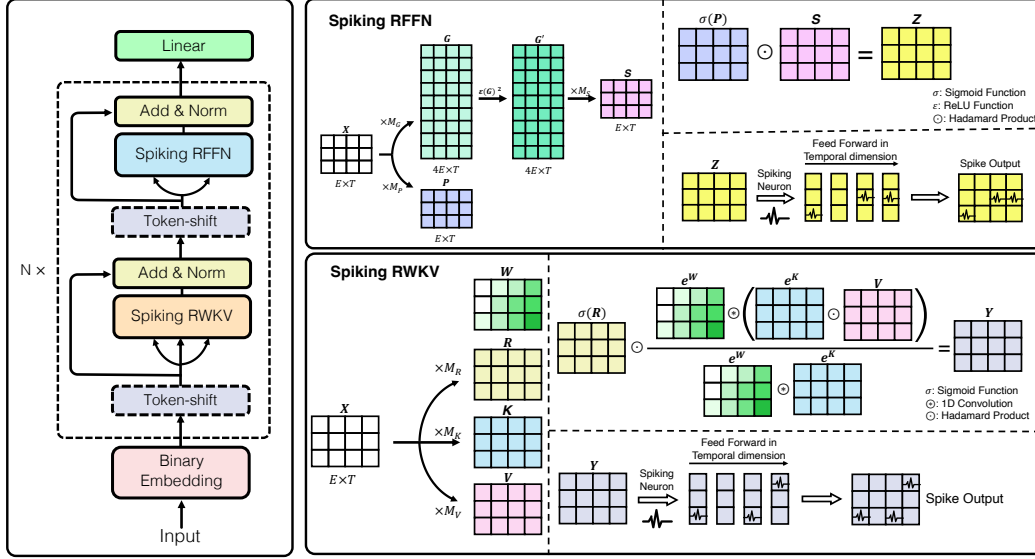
Linear

Add & Norm

Spiking RFFN

Token-shift

Add & Norm

Spiking RWKV

Token-shift

Binary Embedding

Input

N ×

Spiking RFFN

$X$
$E\times T$

$\times M_G$

$\times M_P$

$G$
$4E\times T$

$\varepsilon(G)^2$

$G'$
$4E\times T$

$\times M_S$

$S$
$E\times T$

$P$
$E\times T$

$\sigma(P)$ $\odot$ $S$ $=$ $Z$

$\sigma$: Sigmoid Function
$\varepsilon$: ReLU Function
$\odot$: Hadamard Product

$Z$

Spiking Neuron

Feed Forward in Temporal dimension

Spike Output

Spiking RWKV

$X$
$E\times T$

$\times M_R$

$\times M_K$

$\times M_V$

$W$

$R$

$K$

$V$

$\sigma(R)$ $\odot$ $\frac{e^W \circledast \left(e^K \odot V\right)}{e^W \circledast e^K}$ $=$ $Y$

$\sigma$: Sigmoid Function
$\circledast$: 1D Convolution
$\odot$: Hadamard Product

$Y$

Spiking Neuron

Feed Forward in Temporal dimension

Spike Output